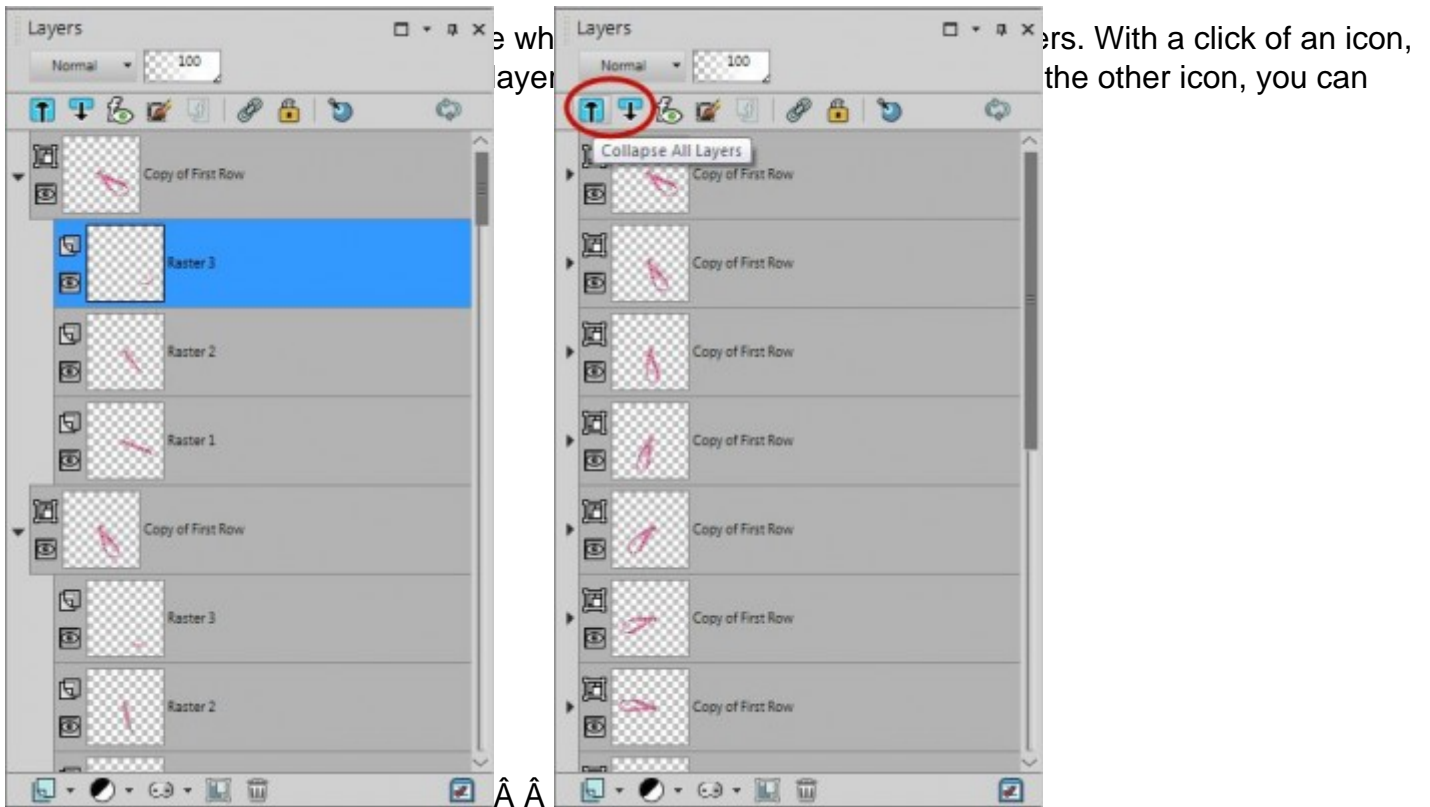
Layers

Normal 100

Copy of First Row

Raster 3

Raster 2

Raster 1

Copy of First Row

Raster 3

Raster 2

e wh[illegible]ers. With a click of an icon, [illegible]ayer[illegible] the other icon, you can

Layers

Normal 100

Collapse All Layers

Copy of First Row

Copy of First Row

Copy of First Row

Copy of First Row

Copy of First Row

Copy of First Row

Copy of First Row

Â Â